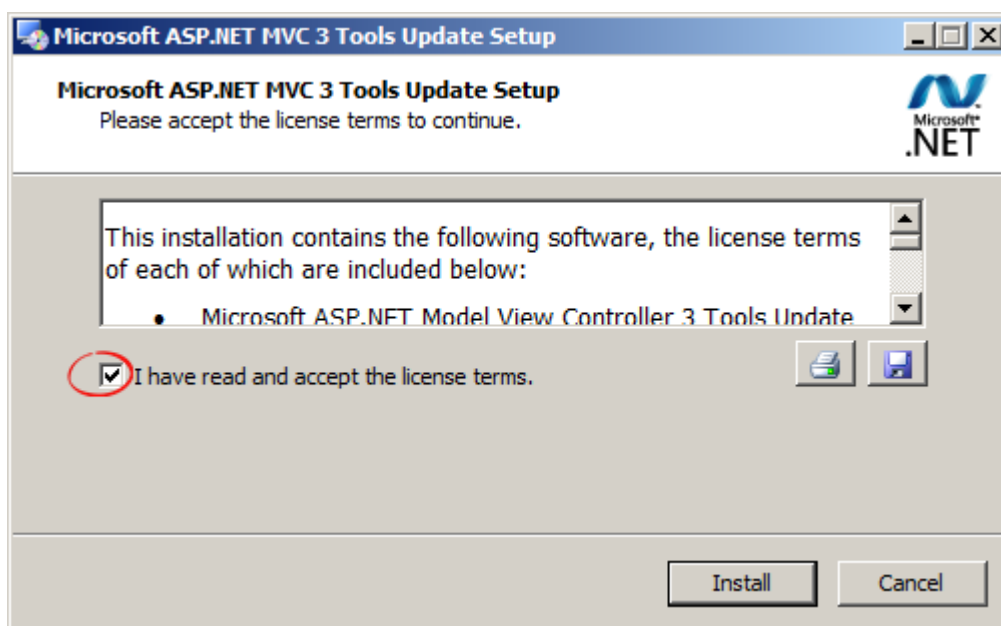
Microsoft ASP.NET MVC 3 Tools Update Setup

Microsoft ASP.NET MVC 3 Tools Update Setup
Please accept the license terms to continue.

Microsoft®
.NET

This installation contains the following software, the license terms of each of which are included below:

• Microsoft ASP.NET Model View Controller 3 Tools Update

I have read and accept the license terms.

Install Cancel